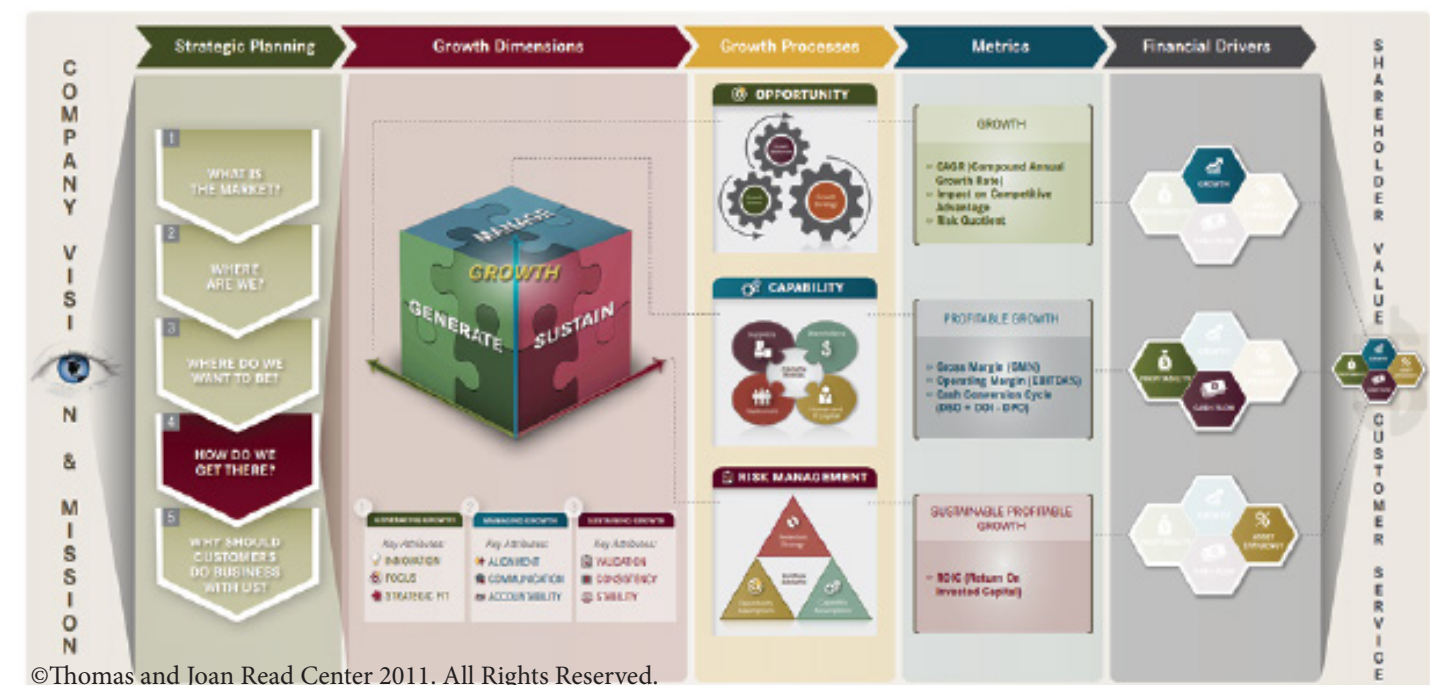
Strategic Planning

Growth Dimensions

Growth Processes

Metrics

Financial Drivers

COMPANY VISION & MISSION

1 WHAT IS THE MARKET?

2 WHERE ARE WE?

3 WHERE DO WE WANT TO BE?

4 HOW DO WE GET THERE?

5 WHY SHOULD CUSTOMERS DO BUSINESS WITH US?

MANAGE

GROWTH

GENERATE

SUSTAIN

1 GENERATING GROWTH
Key Attributes:
INNOVATION
FOCUS
STRATEGIC FIT

2 MANAGING GROWTH
Key Attributes:
ALIGNMENT
COMMUNICATION
ACCOUNTABILITY

3 SUSTAINING GROWTH
Key Attributes:
VALIDATION
CONSISTENCY
STABILITY

OPPORTUNITY

CAPABILITY

RISK MANAGEMENT

GROWTH

– CAGR (Compound Annual Growth Rate)
– Impact on Competitive Advantage
– Risk Quotient

PROFITABLE GROWTH

– Gross Margin (GM%)
– Operating Margin (EBITDA%)
– Cash Conversion Cycle (DSO + DOH - DPO)

SUSTAINABLE PROFITABLE GROWTH

– ROIC (Return On Invested Capital)

GROWTH

PROFITABILITY

CASH FLOW

ASSET EFFICIENCY

SHAREHOLDER VALUE

CUSTOMER SERVICE

©Thomas and Joan Read Center 2011. All Rights Reserved.